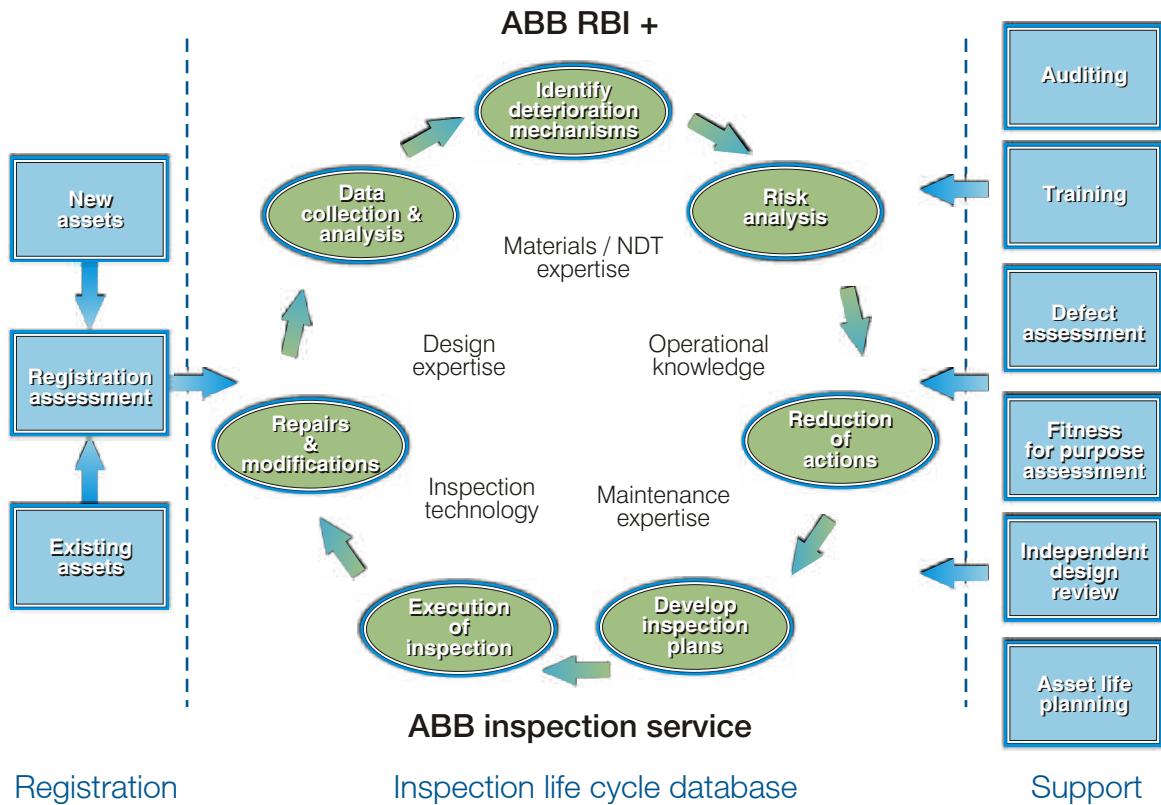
ABB RBI +

New assets

Registration assessment

Existing assets

Identify deterioration mechanisms

Risk analysis

Reduction of actions

Develop inspection plans

Execution of inspection

Repairs & modifications

Data collection & analysis

Materials / NDT expertise

Design expertise

Operational knowledge

Inspection technology

Maintenance expertise

Auditing

Training

Defect assessment

Fitness for purpose assessment

Independent design review

Asset life planning

ABB inspection service

Registration

Inspection life cycle database

Support